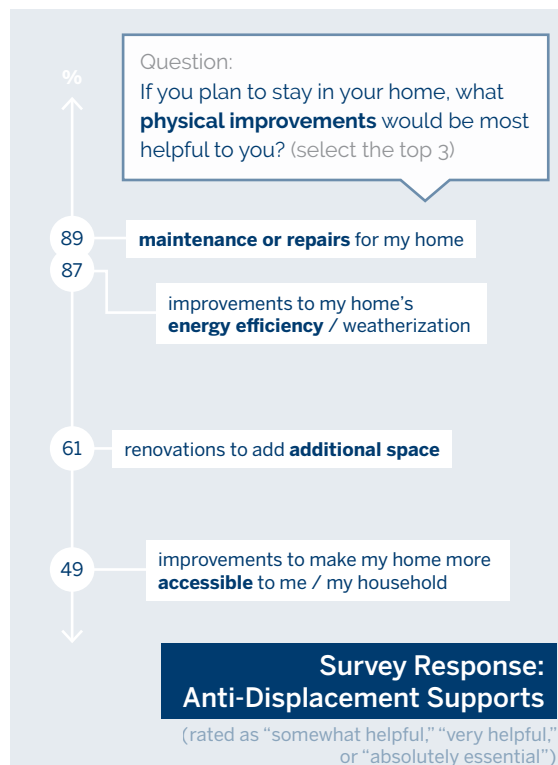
%

Question:
If you plan to stay in your home, what **physical improvements** would be most helpful to you? (select the top 3)

89 **maintenance or repairs** for my home

87 improvements to my home's **energy efficiency** / weatherization

61 renovations to add **additional space**

49 improvements to make my home more **accessible** to me / my household

Survey Response:
Anti-Displacement Supports

(rated as "somewhat helpful," "very helpful," or "absolutely essential")